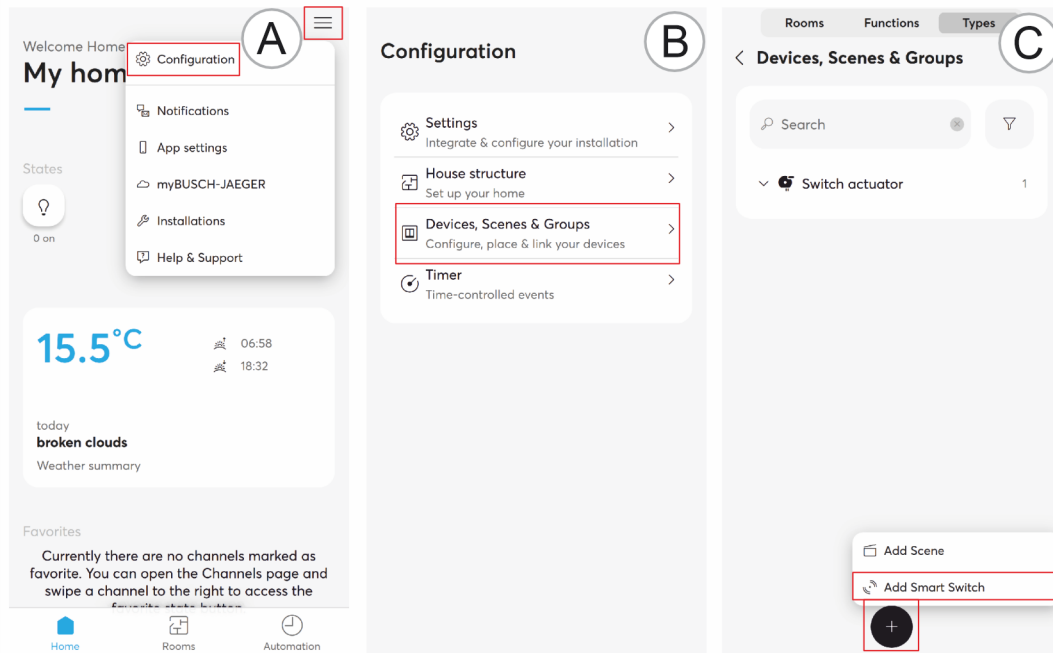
A

Welcome Home

My hom

Configuration

Notifications

App settings

myBUSCH-JAEGER

Installations

Help & Support

States

0 on

15.5°C

06:58

18:32

today

broken clouds

Weather summary

Favorites

Currently there are no channels marked as favorite. You can open the Channels page and swipe a channel to the right to access the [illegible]

Home

Rooms

Automation

B

Configuration

Settings
Integrate & configure your installation

House structure
Set up your home

Devices, Scenes & Groups
Configure, place & link your devices

Timer
Time-controlled events

C

Rooms

Functions

Types

Devices, Scenes & Groups

Search

Switch actuator

1

Add Scene

Add Smart Switch

+